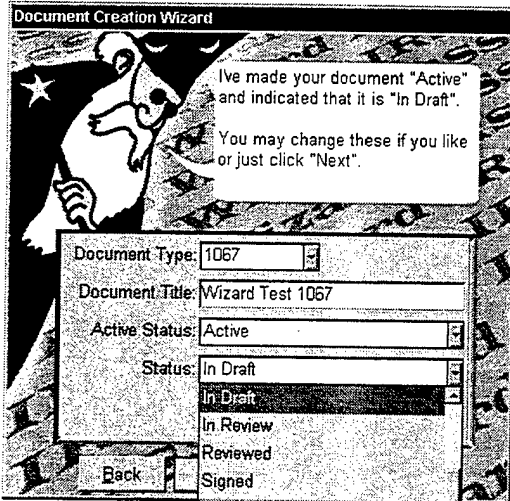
Document Creation Wizard

Ive made your document "Active" and indicated that it is "In Draft".

You may change these if you like or just click "Next".

Document Type: 1067

Document Title: Wizard Test 1067

Active Status: Active

Status: In Draft

In Draft
In Review
Reviewed
Signed

Back